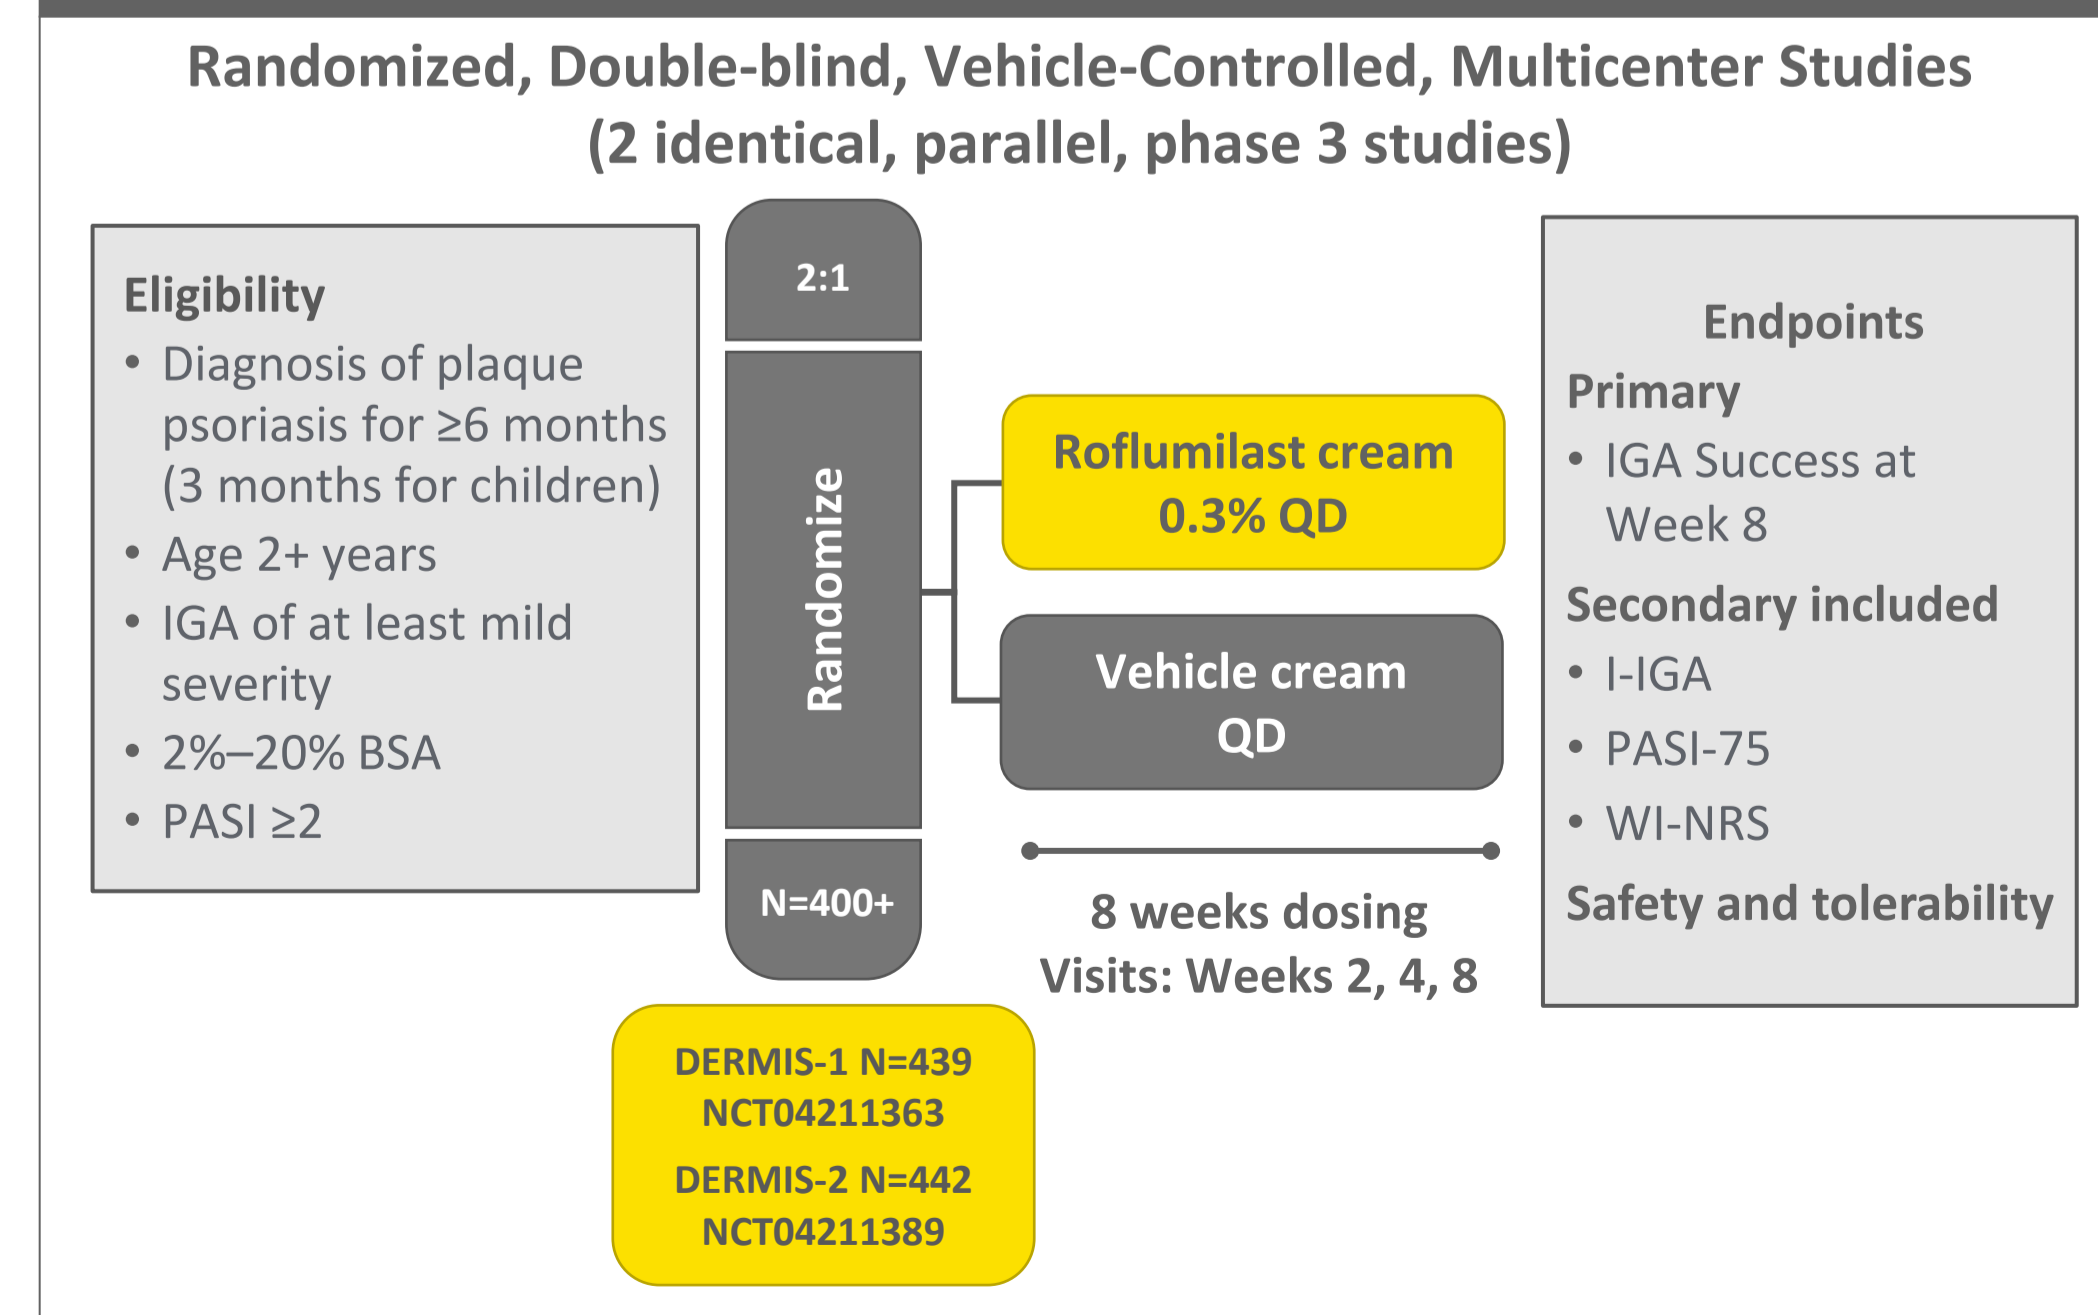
Randomized, Double-blind, Vehicle-Controlled, Multicenter Studies
(2 identical, parallel, phase 3 studies)

Eligibility
• Diagnosis of plaque psoriasis for ≥6 months (3 months for children)
• Age 2+ years
• IGA of at least mild severity
• 2%–20% BSA
• PASI ≥2

2:1

Randomize

N=400+

Roflumilast cream 0.3% QD

Vehicle cream QD

8 weeks dosing
Visits: Weeks 2, 4, 8

DERMIS-1 N=439
NCT04211363
DERMIS-2 N=442
NCT04211389

Endpoints
Primary
• IGA Success at Week 8
Secondary included
• I-IGA
• PASI-75
• WI-NRS
Safety and tolerability